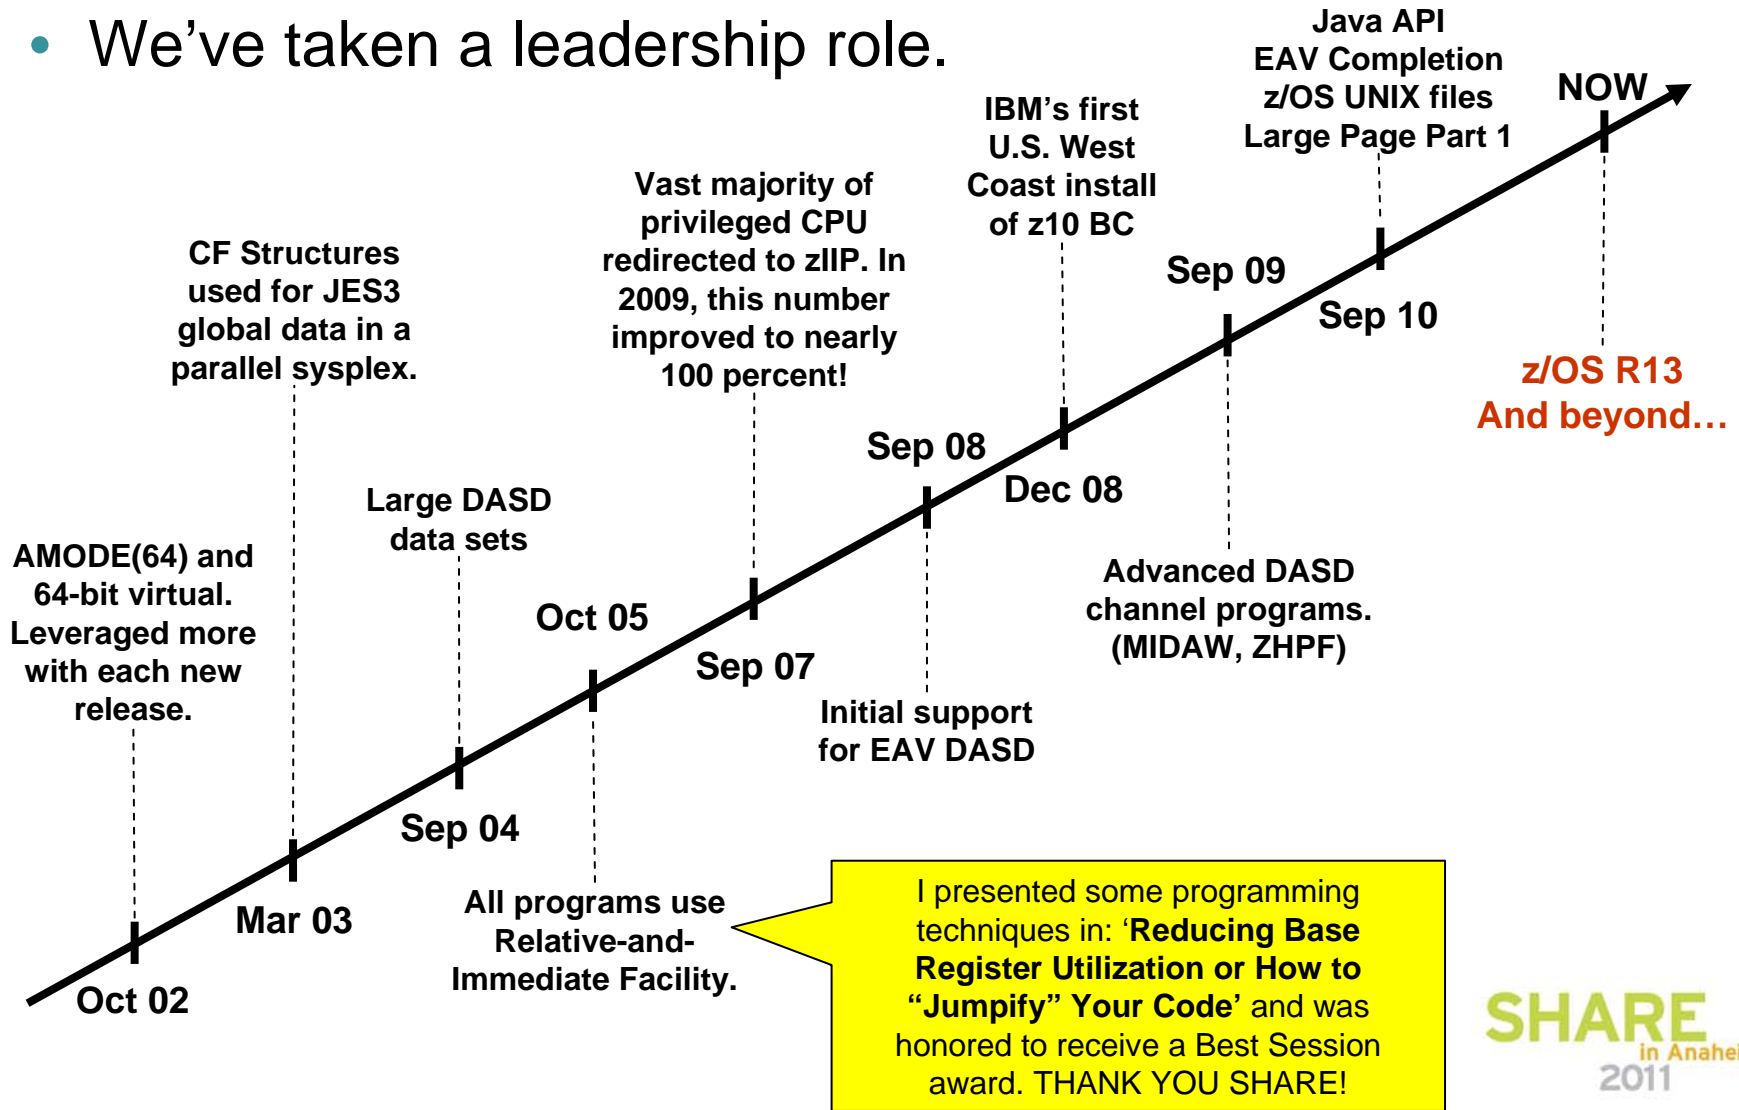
• We've taken a leadership role.

AMODE(64) and 64-bit virtual. Leveraged more with each new release.

Oct 02

CF Structures used for JES3 global data in a parallel sysplex.

Mar 03

Large DASD data sets

Sep 04

Oct 05

All programs use Relative-and-Immediate Facility.

Vast majority of privileged CPU redirected to zIIP. In 2009, this number improved to nearly 100 percent!

Sep 07

Sep 08

Initial support for EAV DASD

IBM's first U.S. West Coast install of z10 BC

Dec 08

Sep 09

Advanced DASD channel programs. (MIDAW, ZHPF)

Java API EAV Completion z/OS UNIX files Large Page Part 1

Sep 10

NOW

z/OS R13 And beyond…

I presented some programming techniques in: '**Reducing Base Register Utilization or How to "Jumpify" Your Code**' and was honored to receive a Best Session award. THANK YOU SHARE!

SHARE in Anahei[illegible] 2011